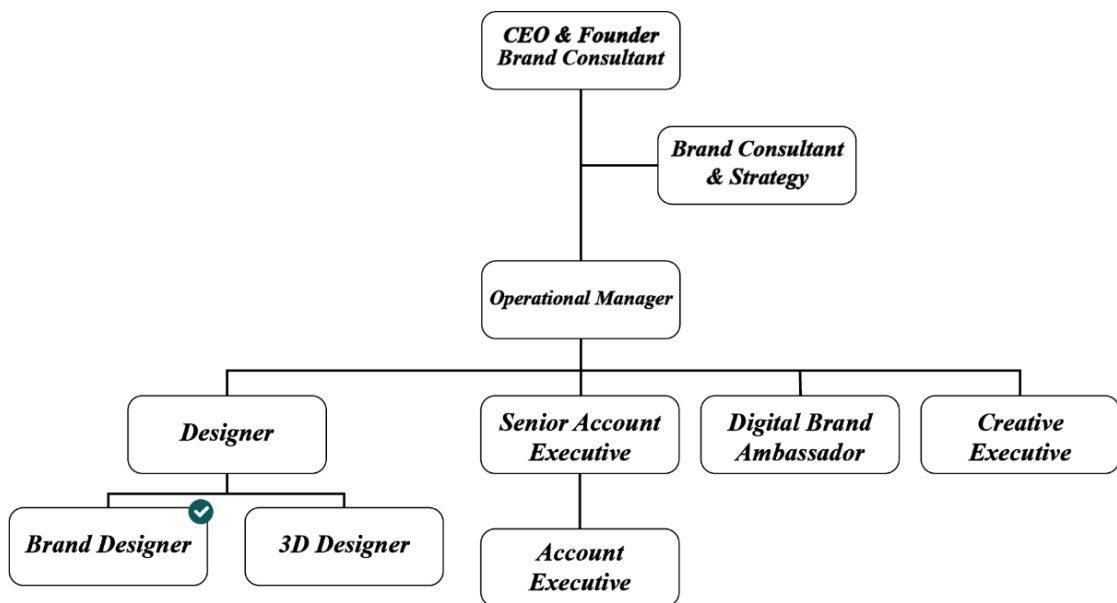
CEO & Founder
Brand Consultant

Brand Consultant
& Strategy

Operational Manager

Designer

Senior Account Executive

Digital Brand Ambassador

Creative Executive

Brand Designer

3D Designer

Account Executive